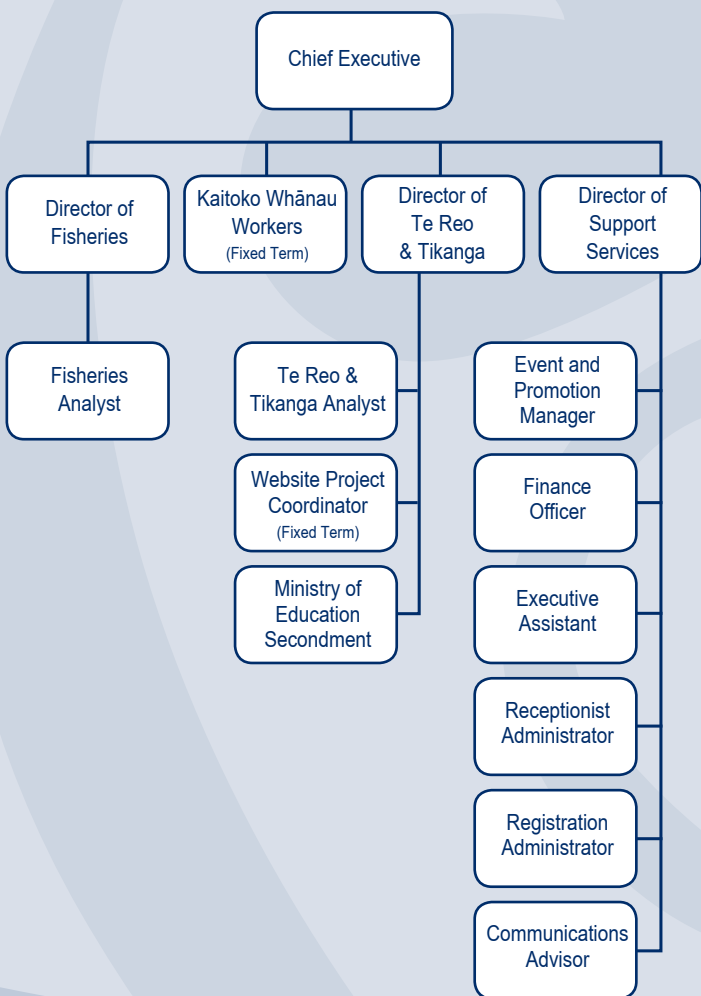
Chief Executive

Director of Fisheries

Kaitoko Whānau Workers (Fixed Term)

Director of Te Reo & Tikanga

Director of Support Services

Fisheries Analyst

Te Reo & Tikanga Analyst

Website Project Coordinator (Fixed Term)

Ministry of Education Secondment

Event and Promotion Manager

Finance Officer

Executive Assistant

Receptionist Administrator

Registration Administrator

Communications Advisor